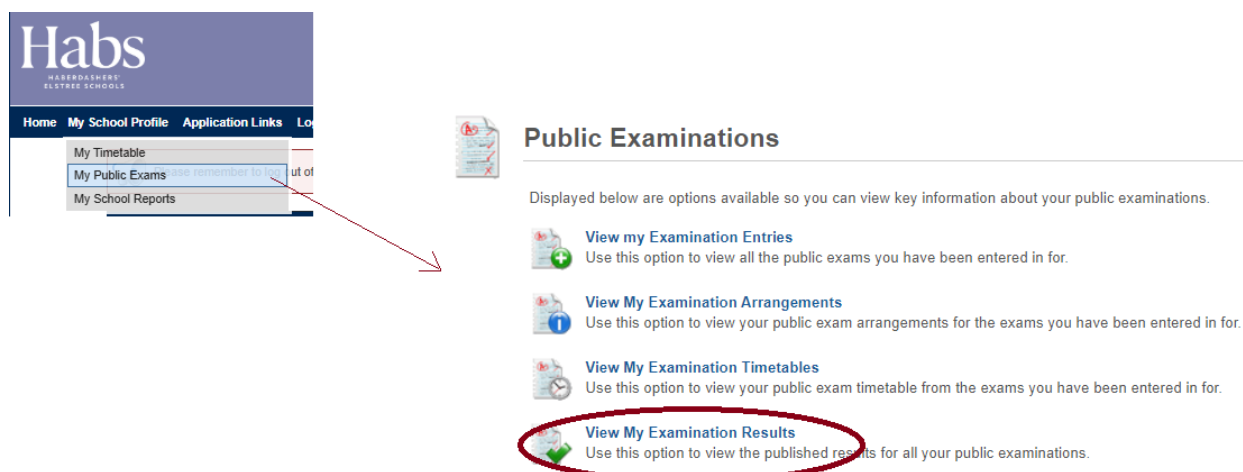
Habs
HABERDASHERS' ELSTREE SCHOOLS

Home My School Profile Application Links Lo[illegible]

My Timetable
My Public Exams
My School Reports

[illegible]lease remember to log out of

Public Examinations

Displayed below are options available so you can view key information about your public examinations.

View my Examination Entries
Use this option to view all the public exams you have been entered in for.

View My Examination Arrangements
Use this option to view your public exam arrangements for the exams you have been entered in for.

View My Examination Timetables
Use this option to view your public exam timetable from the exams you have been entered in for.

View My Examination Results
Use this option to view the published results for all your public examinations.